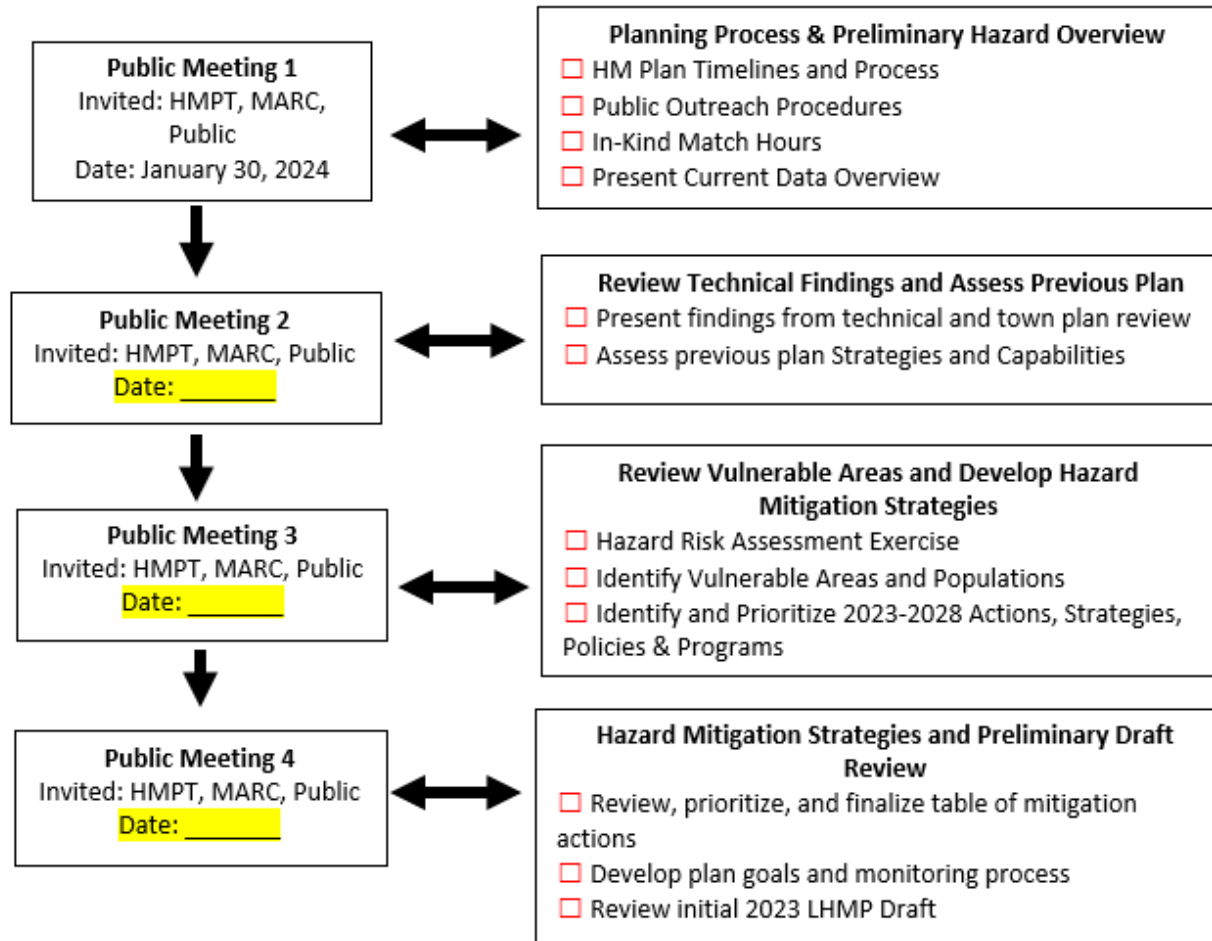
**Public Meeting 1**
Invited: HMPT, MARC, Public
Date: January 30, 2024

**Planning Process & Preliminary Hazard Overview**
☐ HM Plan Timelines and Process
☐ Public Outreach Procedures
☐ In-Kind Match Hours
☐ Present Current Data Overview

**Public Meeting 2**
Invited: HMPT, MARC, Public
Date: _______

**Review Technical Findings and Assess Previous Plan**
☐ Present findings from technical and town plan review
☐ Assess previous plan Strategies and Capabilities

**Public Meeting 3**
Invited: HMPT, MARC, Public
Date: _______

**Review Vulnerable Areas and Develop Hazard Mitigation Strategies**
☐ Hazard Risk Assessment Exercise
☐ Identify Vulnerable Areas and Populations
☐ Identify and Prioritize 2023-2028 Actions, Strategies, Policies & Programs

**Public Meeting 4**
Invited: HMPT, MARC, Public
Date: _______

**Hazard Mitigation Strategies and Preliminary Draft Review**
☐ Review, prioritize, and finalize table of mitigation actions
☐ Develop plan goals and monitoring process
☐ Review initial 2023 LHMP Draft